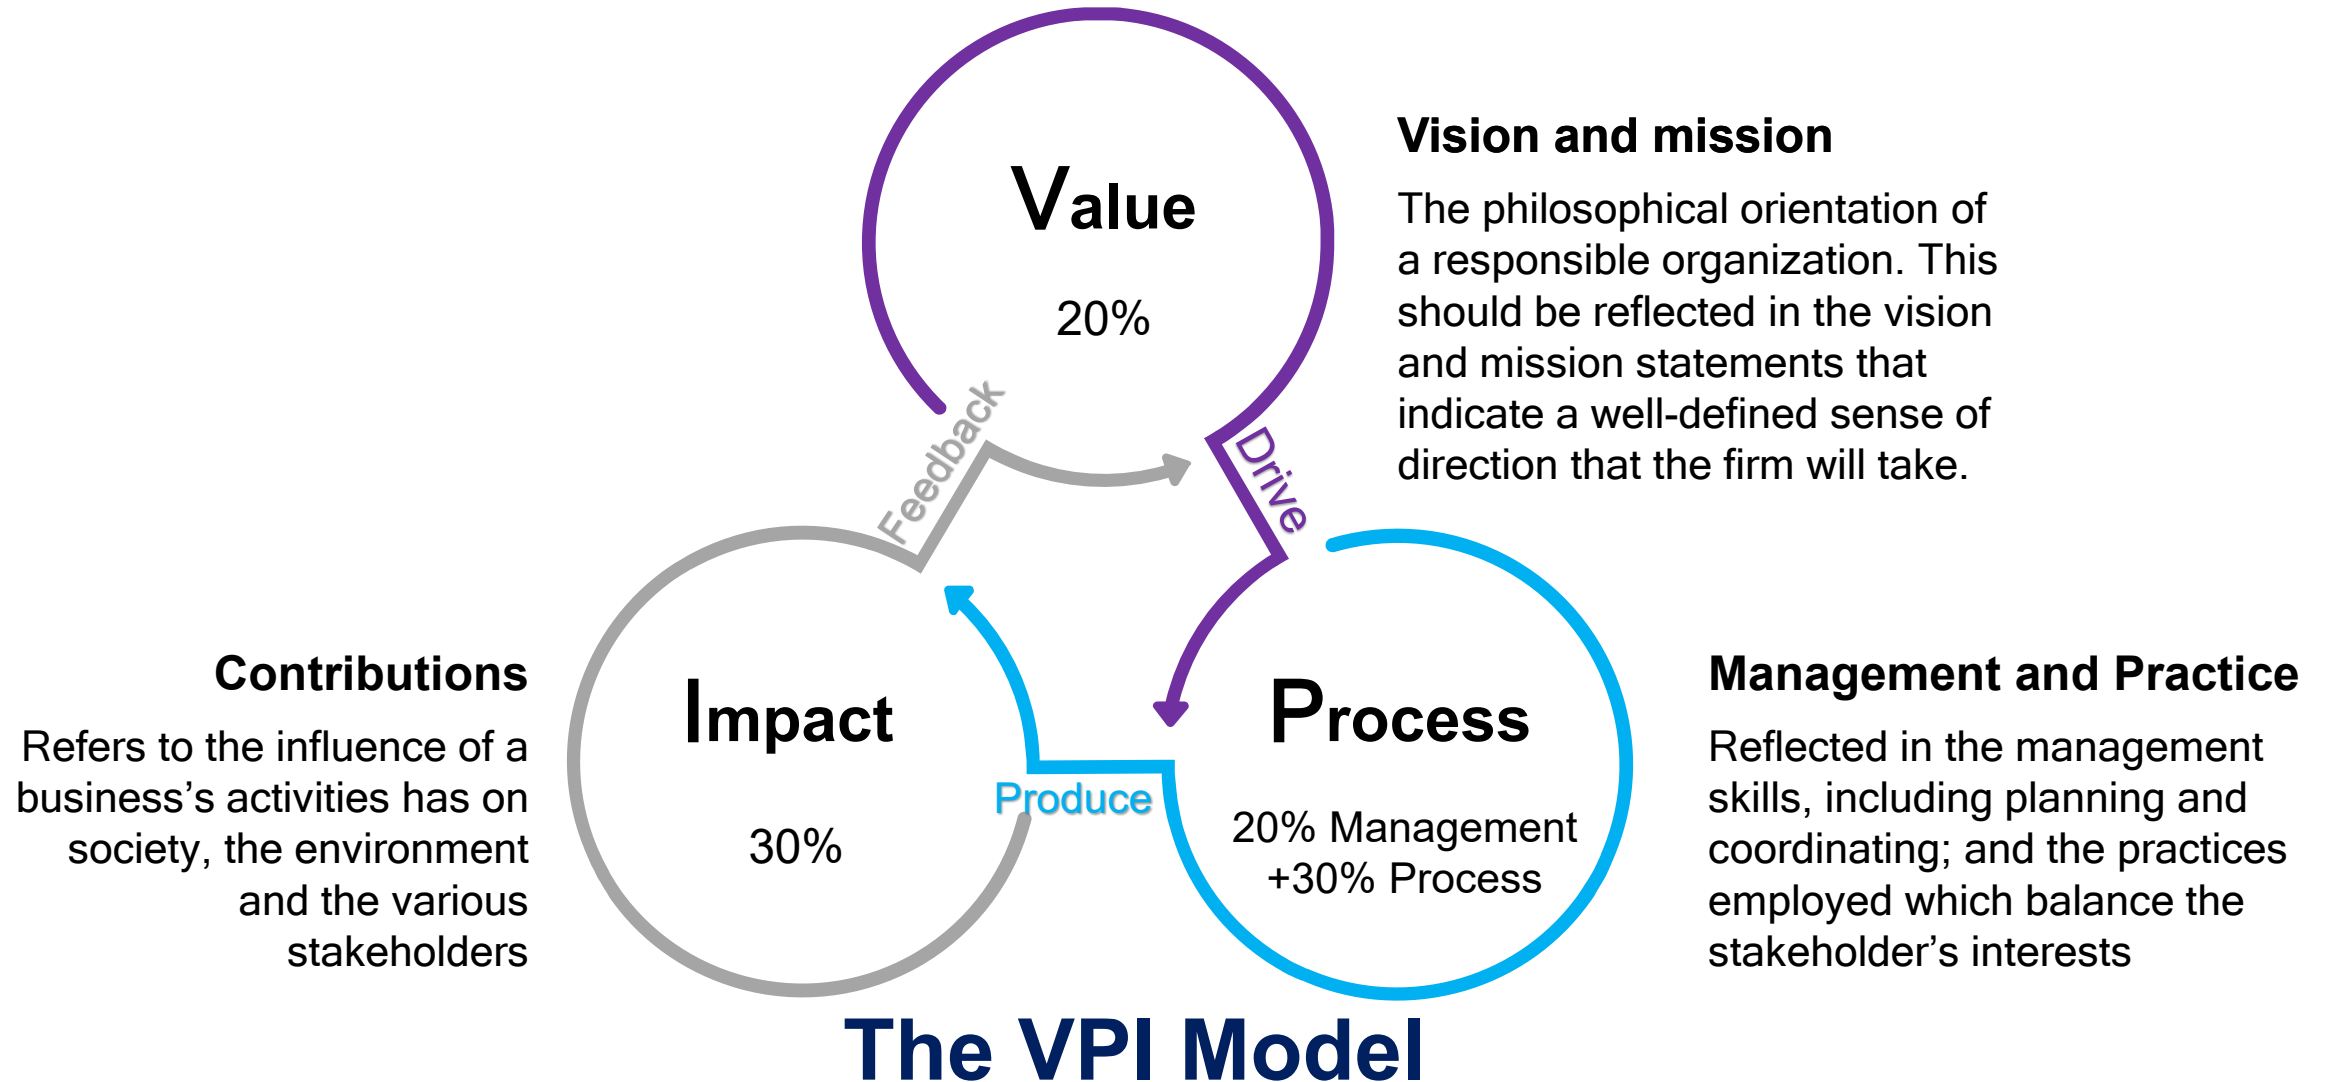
Value

20%

Vision and mission

The philosophical orientation of a responsible organization. This should be reflected in the vision and mission statements that indicate a well-defined sense of direction that the firm will take.

Feedback

Drive

Contributions

Refers to the influence of a business's activities has on society, the environment and the various stakeholders

Impact

30%

Produce

Process

20% Management +30% Process

Management and Practice

Reflected in the management skills, including planning and coordinating; and the practices employed which balance the stakeholder's interests

The VPI Model